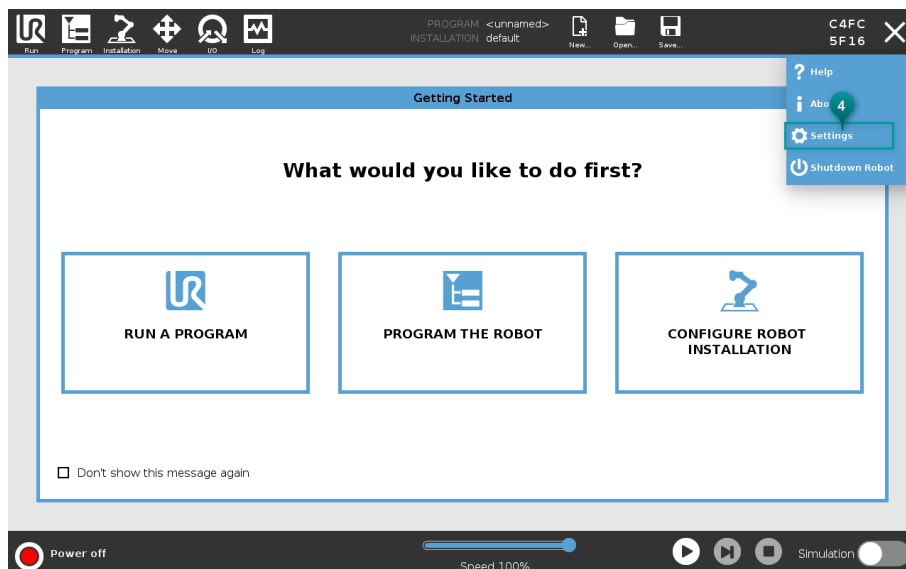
Run Program Installation Move I/O Log

PROGRAM <unnamed>
INSTALLATION default

New... Open... Save...

C4FC
5F16

Help
Abo
4
Settings
Shutdown Robot

Getting Started

What would you like to do first?

RUN A PROGRAM

PROGRAM THE ROBOT

CONFIGURE ROBOT INSTALLATION

Don't show this message again

Power off

Speed 100%

Simulation